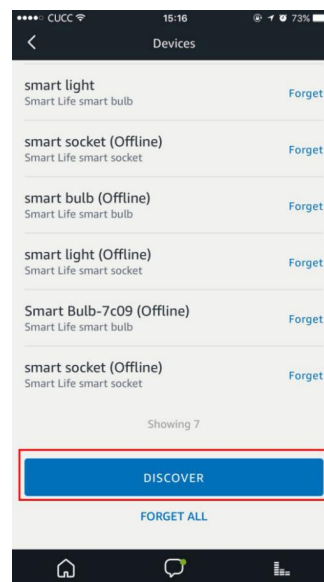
●●●●○ CUCC 15:16 73%

Devices

smart light
Smart Life smart bulb
Forget

smart socket (Offline)
Smart Life smart socket
Forget

smart bulb (Offline)
Smart Life smart bulb
Forget

smart light (Offline)
Smart Life smart socket
Forget

Smart Bulb-7c09 (Offline)
Smart Life smart bulb
Forget

smart socket (Offline)
Smart Life smart socket
Forget

Showing 7

DISCOVER

FORGET ALL